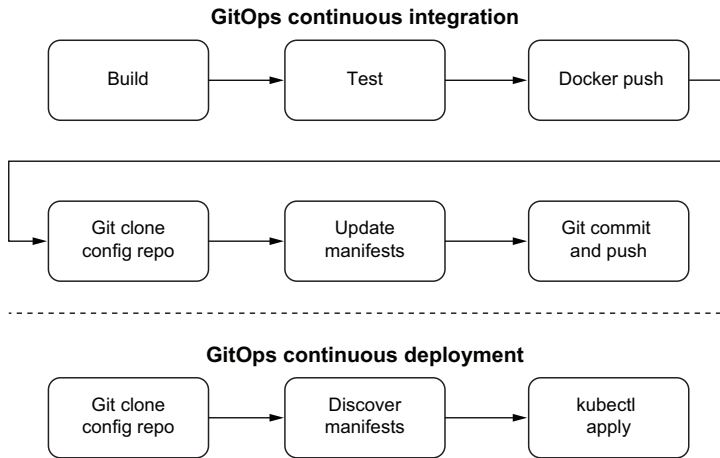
GitOps continuous integration

Build

Test

Docker push

Git clone config repo

Update manifests

Git commit and push

GitOps continuous deployment

Git clone config repo

Discover manifests

kubectl apply